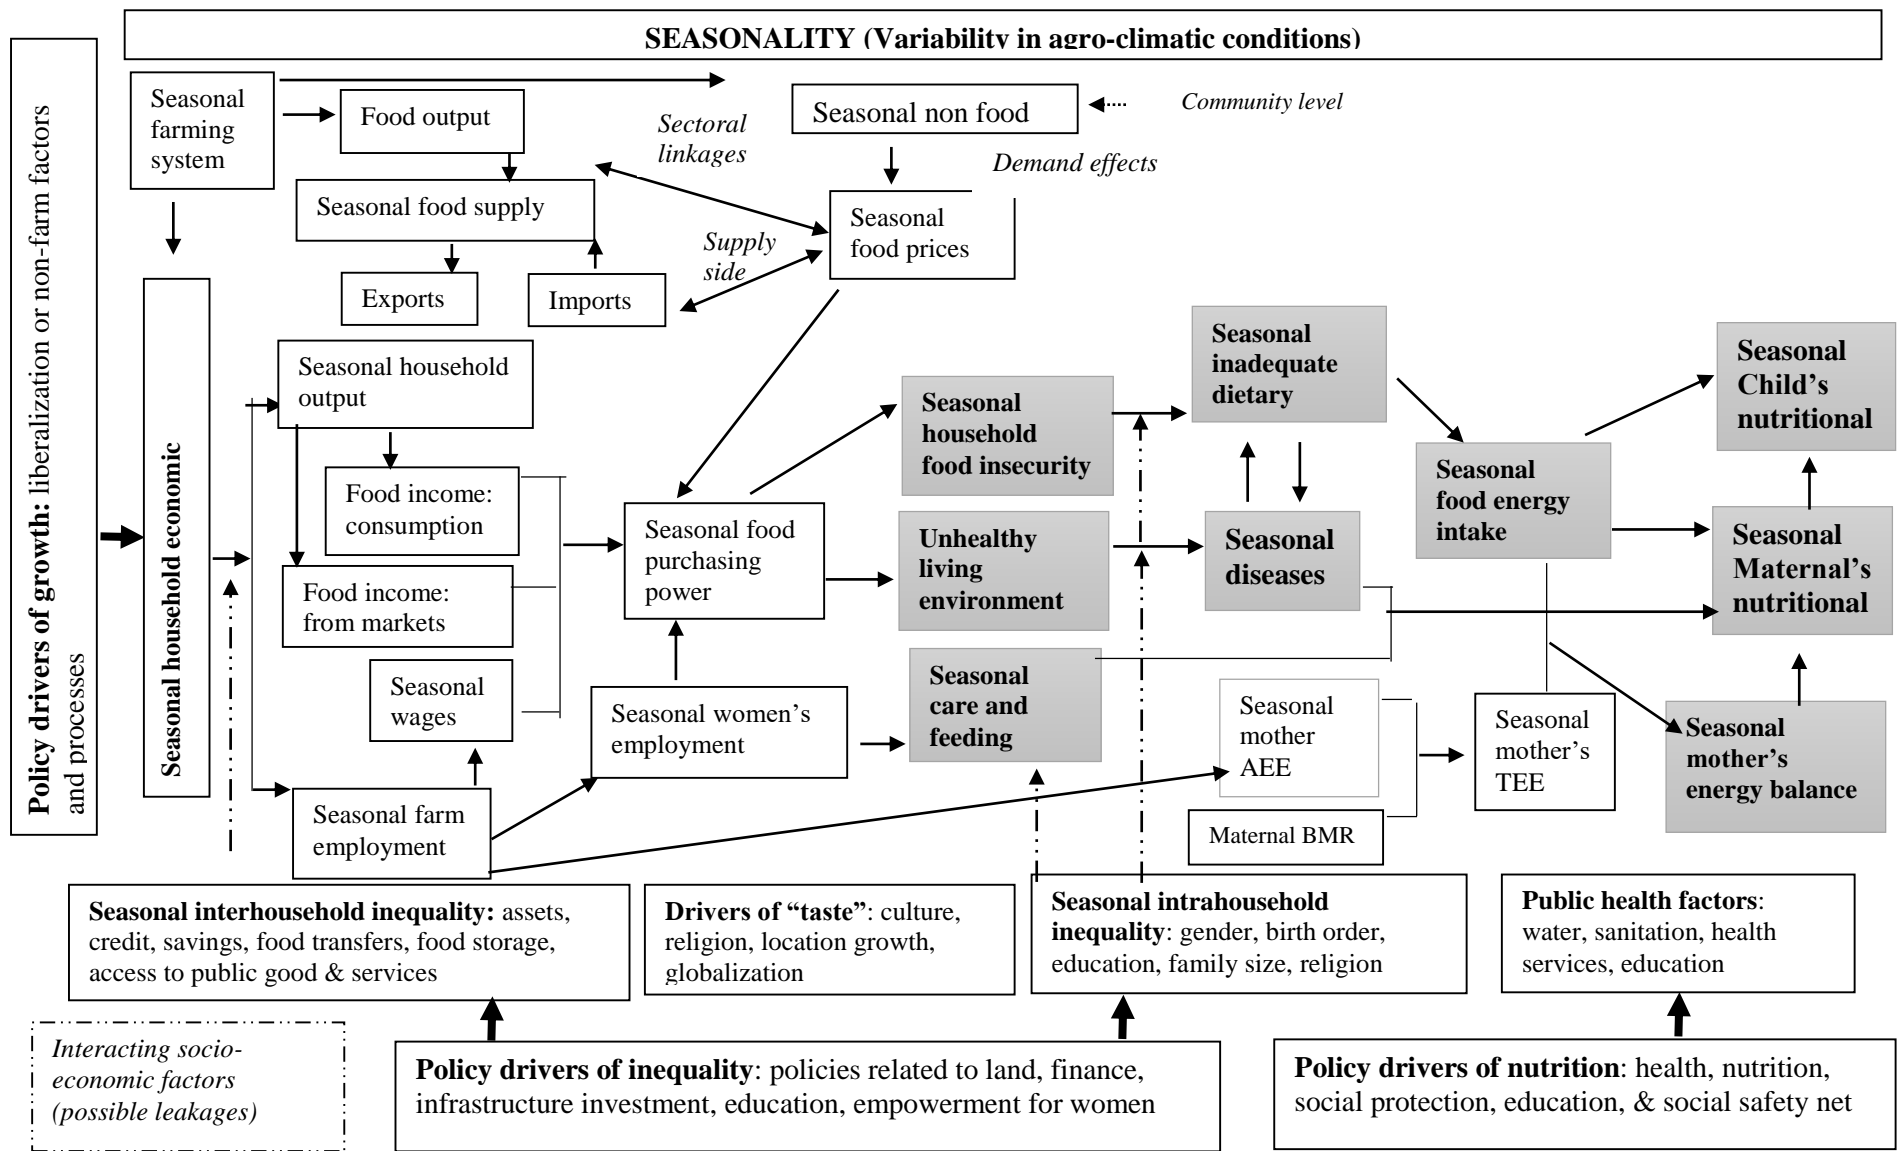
SEASONALITY (Variability in agro-climatic conditions)

Policy drivers of growth: liberalization or non-farm factors and processes

Seasonal farming system

Food output

Sectoral linkages

Seasonal non food

Community level

Demand effects

Seasonal food supply

Seasonal food prices

Supply side

Exports

Imports

Seasonal household economic

Seasonal household output

Food income: consumption

Food income: from markets

Seasonal wages

Seasonal food purchasing power

Seasonal women's employment

Seasonal farm employment

Seasonal household food insecurity

Unhealthy living environment

Seasonal care and feeding

Seasonal inadequate dietary

Seasonal diseases

Seasonal food energy intake

Seasonal Child's nutritional

Seasonal Maternal's nutritional

Seasonal mother AEE

Maternal BMR

Seasonal mother's TEE

Seasonal mother's energy balance

Seasonal interhousehold inequality: assets, credit, savings, food transfers, food storage, access to public good & services

Drivers of "taste": culture, religion, location growth, globalization

Seasonal intrahousehold inequality: gender, birth order, education, family size, religion

Public health factors: water, sanitation, health services, education

Interacting socio-economic factors (possible leakages)

Policy drivers of inequality: policies related to land, finance, infrastructure investment, education, empowerment for women

Policy drivers of nutrition: health, nutrition, social protection, education, & social safety net